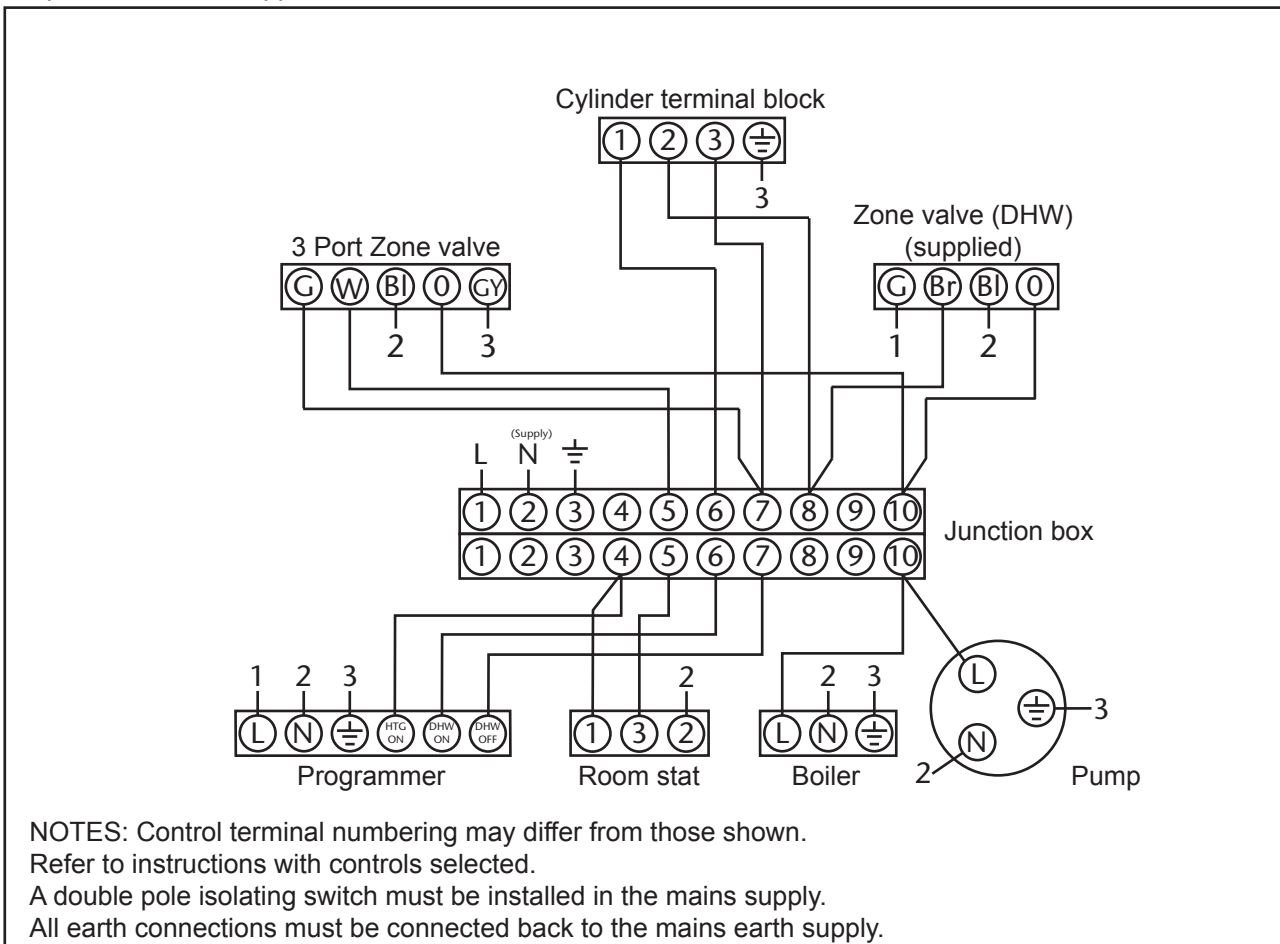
Cylinder terminal block

1 2 3 $\stackrel{\perp}{=}$

3

Zone valve (DHW)
(supplied)

G Br Bl 0

1 2

3 Port Zone valve

G W Bl 0 GY

2 3

L (Supply) N $\stackrel{\perp}{=}$

1 2 3 4 5 6 7 8 9 10

1 2 3 4 5 6 7 8 9 10

Junction box

1 2 3

L N $\stackrel{\perp}{=}$ HTG ON DHW ON DHW OFF

Programmer

2

1 3 2

Room stat

2 3

L N $\stackrel{\perp}{=}$

Boiler

L

$\stackrel{\perp}{=}$ 3

N

2

Pump

NOTES: Control terminal numbering may differ from those shown.
Refer to instructions with controls selected.
A double pole isolating switch must be installed in the mains supply.
All earth connections must be connected back to the mains earth supply.